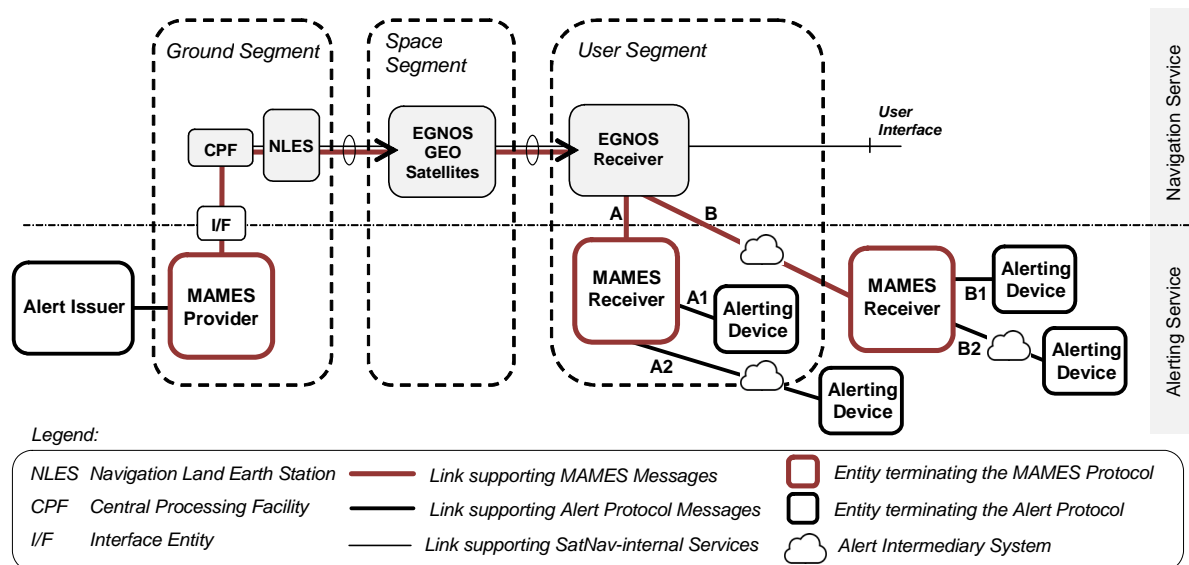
Ground Segment

Space Segment

User Segment

Navigation Service

CPF

NLES

EGNOS GEO Satellites

EGNOS Receiver

User Interface

A

B

I/F

Alerting Service

Alert Issuer

MAMES Provider

MAMES Receiver

A1

Alerting Device

A2

Alerting Device

MAMES Receiver

B1

Alerting Device

B2

Alerting Device

Legend:

| | | | |
|---|---|---|---|
| NLES | Navigation Land Earth Station | Link supporting MAMES Messages | Entity terminating the MAMES Protocol |
| CPF | Central Processing Facility | Link supporting Alert Protocol Messages | Entity terminating the Alert Protocol |
| I/F | Interface Entity | Link supporting SatNav-internal Services | Alert Intermediary System |